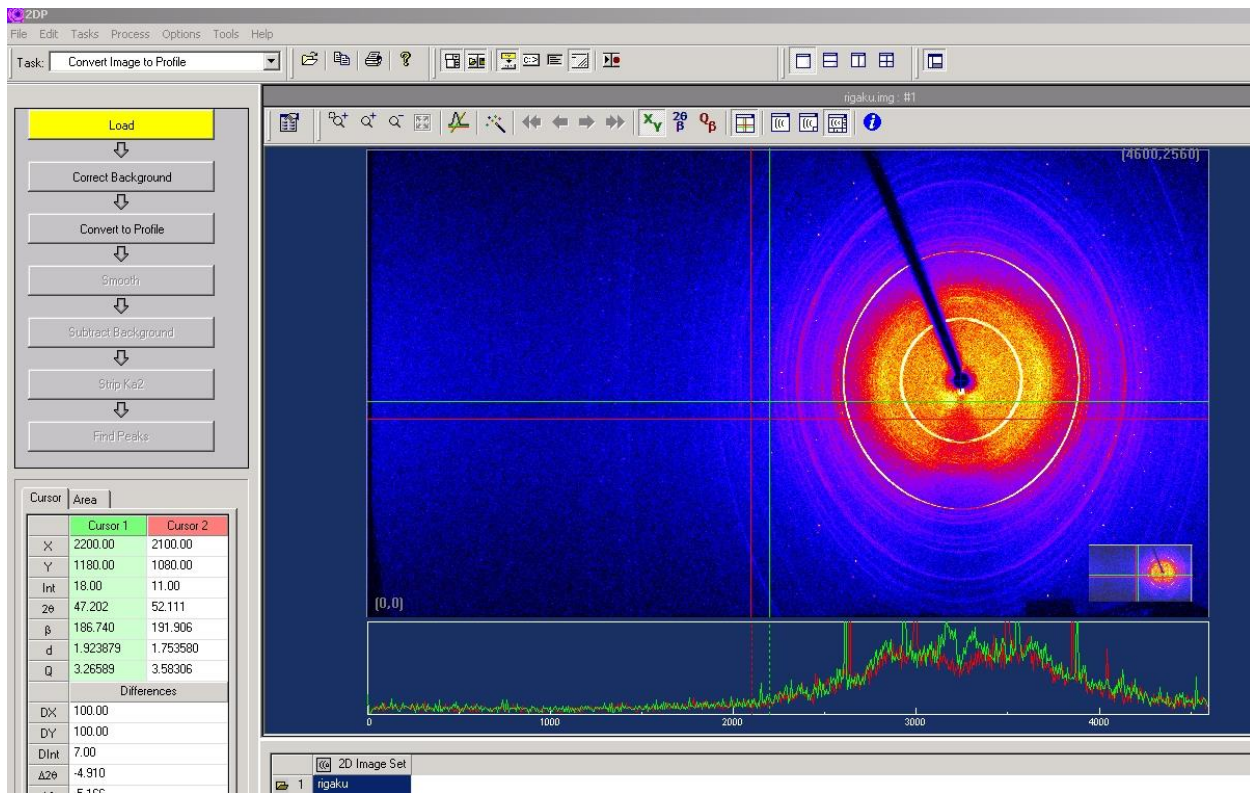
2DP

File Edit Tasks Process Options Tools Help

Task: Convert Image to Profile

rigaku.img : #1

Load

Correct Background

Convert to Profile

Smooth

Subtract Background

Strip Ka2

Find Peaks

Cursor Area

| | Cursor 1 | Cursor 2 |
|---|---|---|
| X | 2200.00 | 2100.00 |
| Y | 1180.00 | 1080.00 |
| Int | 18.00 | 11.00 |
| 2θ | 47.202 | 52.111 |
| β | 186.740 | 191.906 |
| d | 1.923879 | 1.753580 |
| Q | 3.26589 | 3.58306 |
| | Differences | |
| DX | 100.00 | |
| DY | 100.00 | |
| DInt | 7.00 | |
| Δ2θ | -4.910 | |
| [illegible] | -5.166 | |

$X_Y$ $^{2\theta}_{\beta}$ $Q_\beta$

(4600,2560)

(0,0)

0 1000 2000 3000 4000

2D Image Set

1 rigaku